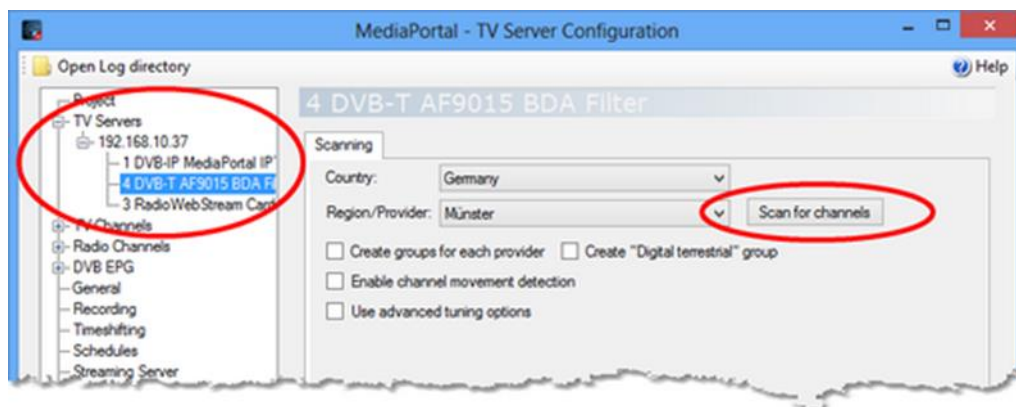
MediaPortal - TV Server Configuration

Open Log directory

Help

Project
TV Servers
192.168.10.37
1 DVB-IP MediaPortal IPT
4 DVB-T AF9015 BDA Fi
3 RadioWebStream Card
TV Channels
Radio Channels
DVB EPG
General
Recording
Timeshifting
Schedules
Streaming Server

4 DVB-T AF9015 BDA Filter

Scanning

Country: Germany

Region/Provider: Münster

Scan for channels

Create groups for each provider

Create "Digital terrestrial" group

Enable channel movement detection

Use advanced tuning options